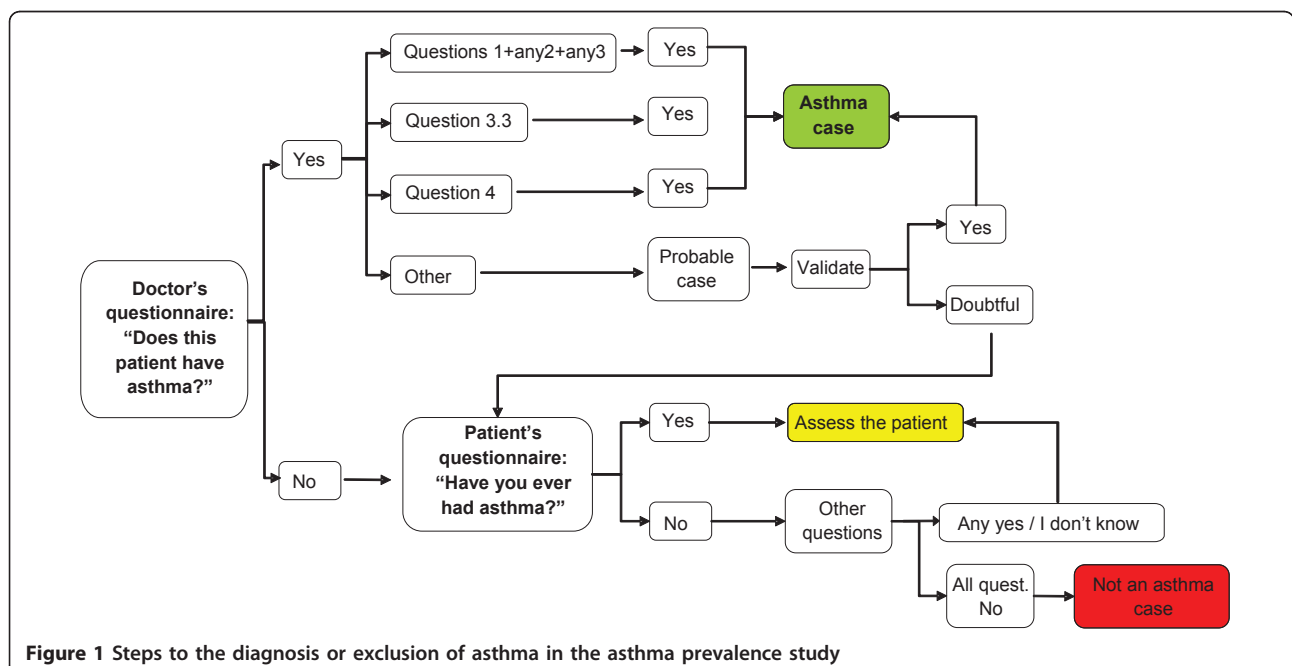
Doctor's questionnaire: "Does this patient have asthma?"

Yes

Questions 1+any2+any3

Yes

Question 3.3

Yes

Question 4

Yes

Asthma case

Other

Probable case

Validate

Yes

Doubtful

No

Patient's questionnaire: "Have you ever had asthma?"

Yes

Assess the patient

No

Other questions

Any yes / I don't know

All quest. No

Not an asthma case

Figure 1 Steps to the diagnosis or exclusion of asthma in the asthma prevalence study